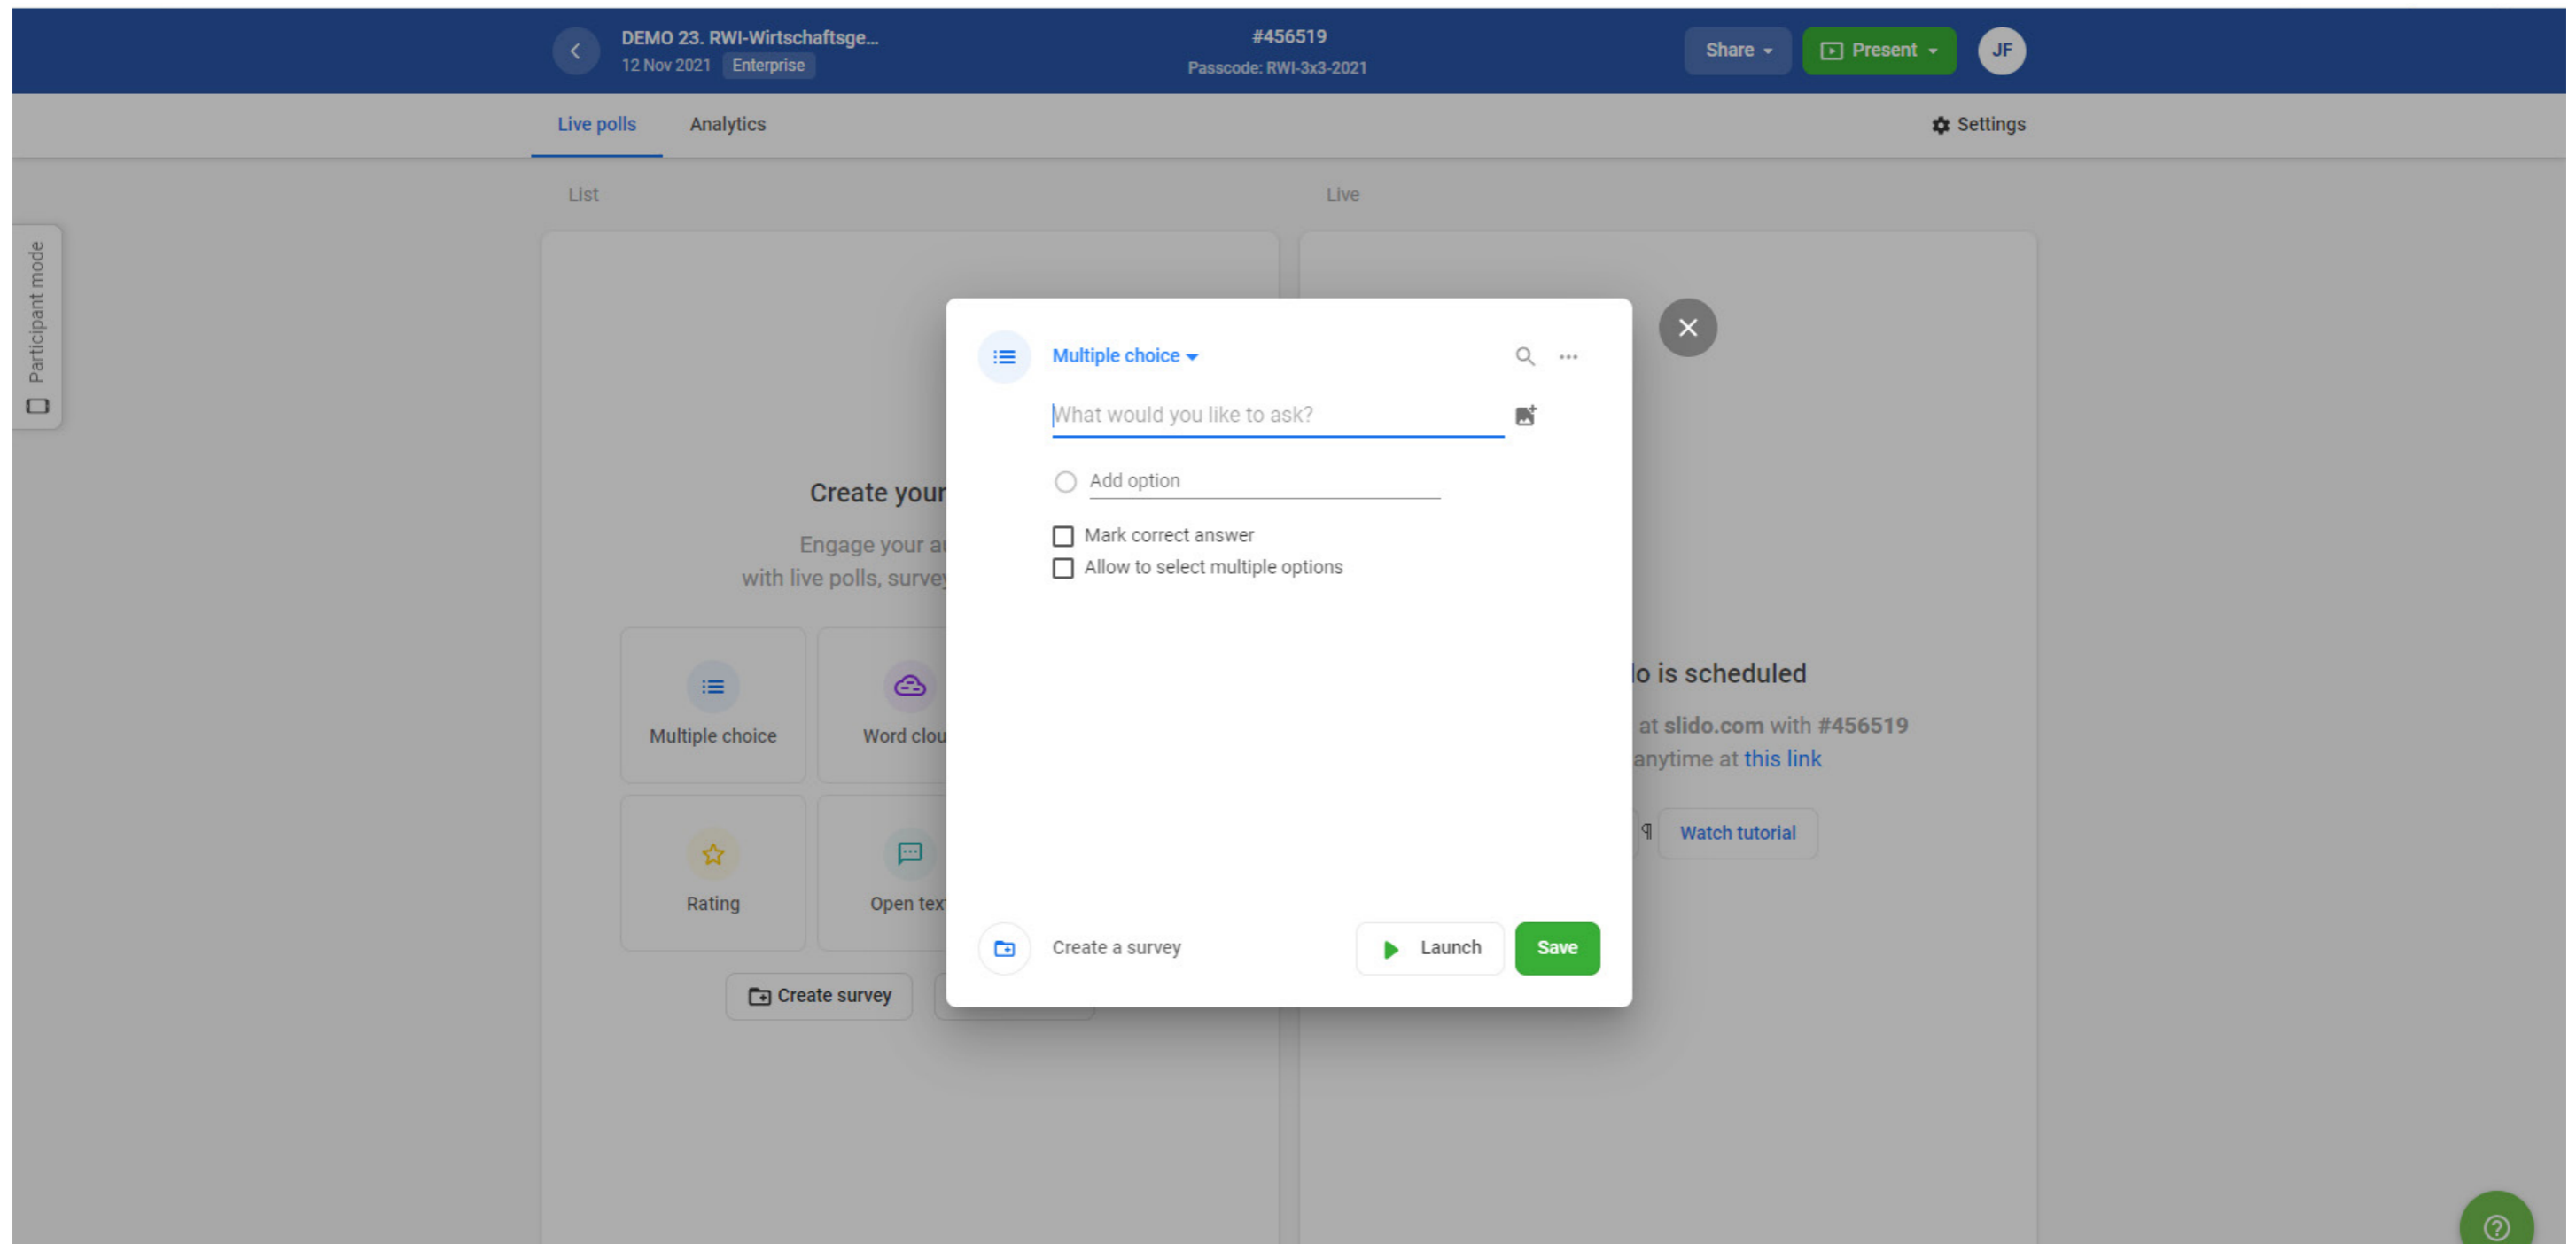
DEMO 23. RWI-Wirtschaftsge...
12 Nov 2021 Enterprise

#456519
Passcode: RWI-3x3-2021

Share
Present
JF

Live polls
Analytics
Settings

Participant mode

List

Live

Create your

Engage your a
with live polls, survey

Multiple choice
Word clou
Rating
Open tex

Create survey

lo is scheduled

at slido.com with #456519
anytime at this link

Watch tutorial

Multiple choice

What would you like to ask?

Add option

Mark correct answer
Allow to select multiple options

Create a survey
Launch
Save